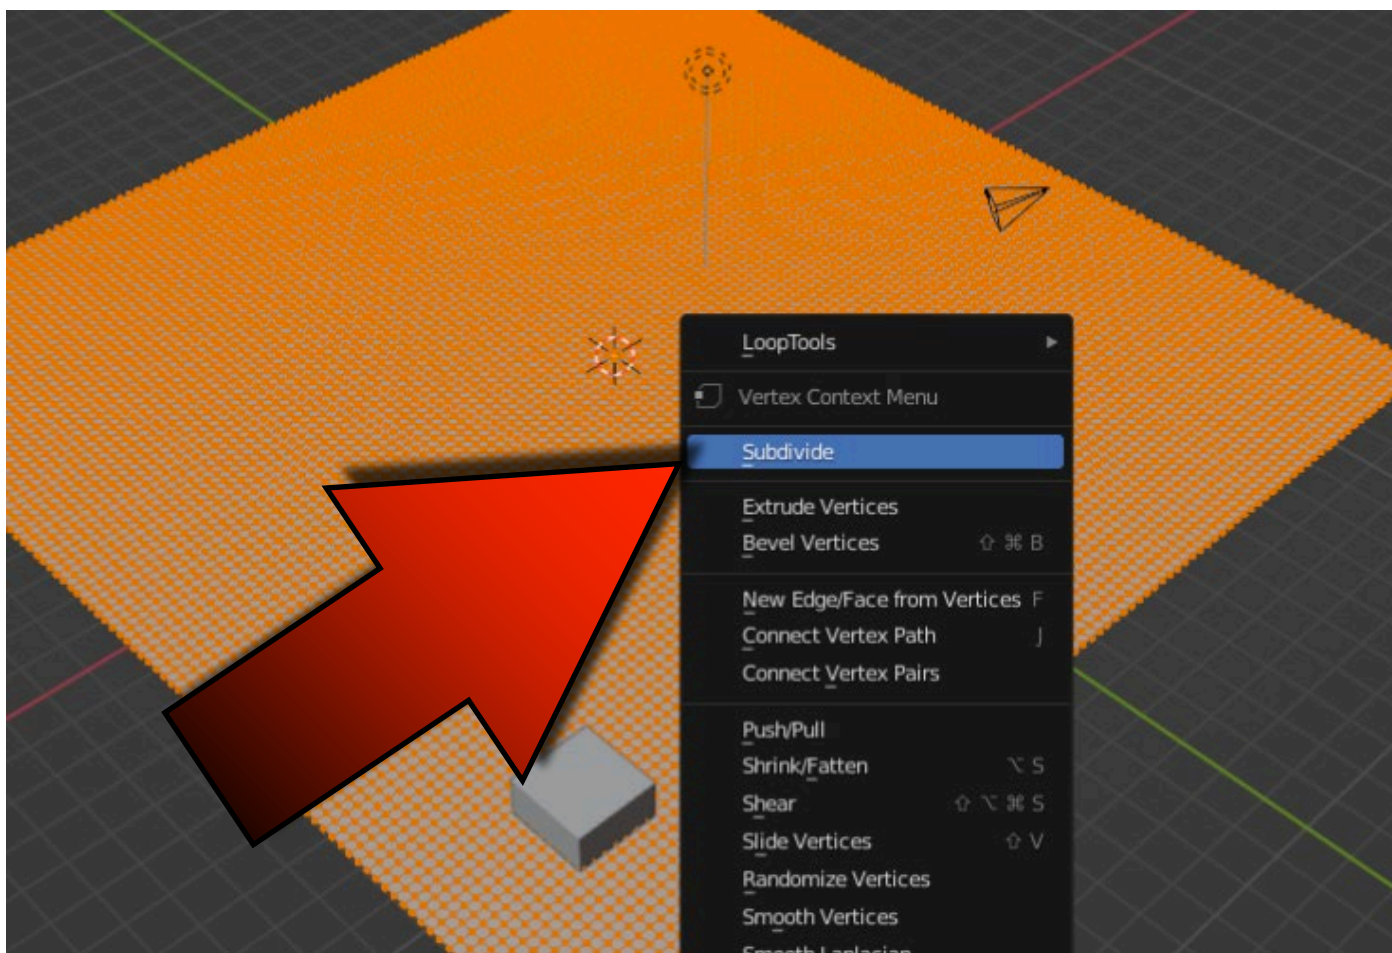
LoopTools

Vertex Context Menu

Subdivide

Extrude Vertices
Bevel Vertices ⇧ ⌘ B

New Edge/Face from Vertices F
Connect Vertex Path J
Connect Vertex Pairs

Push/Pull
Shrink/Fatten ⌥ S
Shear ⇧ ⌥ ⌘ S
Slide Vertices ⇧ V
Randomize Vertices
Smooth Vertices
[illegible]